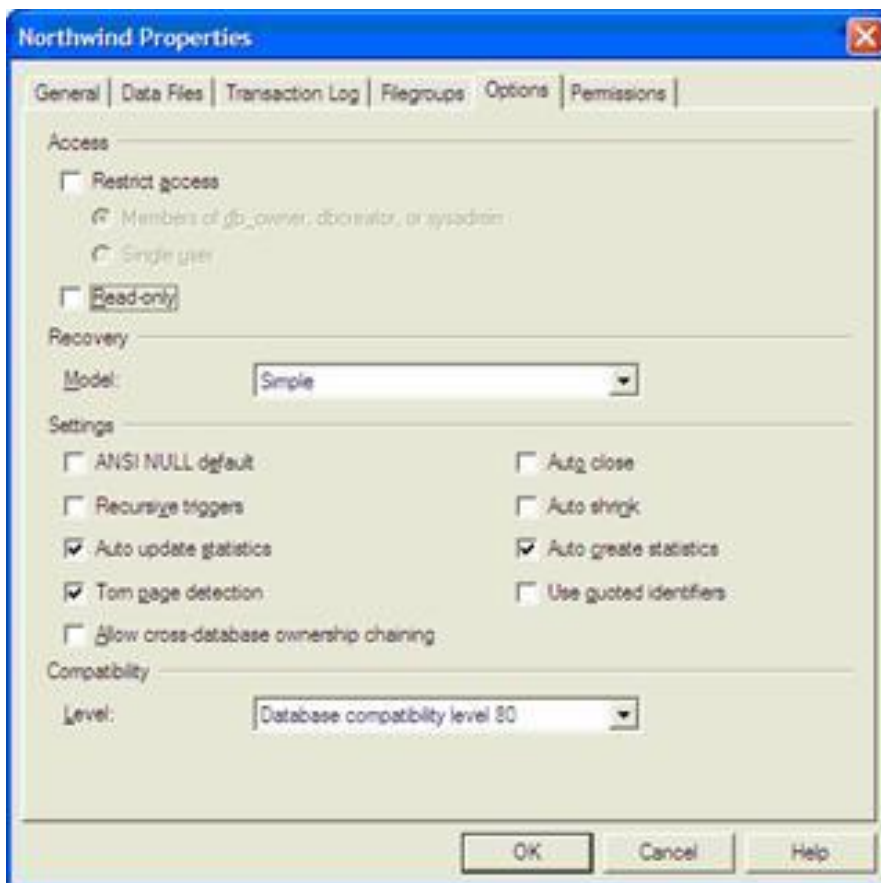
Northwind Properties

General | Data Files | Transaction Log | Filegroups | Options | Permissions

Access

Restrict access

Members of db_owner, dbcreator, or sysadmin

Single user

Read-only

Recovery

Model: Simple

Settings

ANSI NULL default

Auto close

Recursive triggers

Auto shrink

Auto update statistics

Auto create statistics

Torn page detection

Use quoted identifiers

Allow cross-database ownership chaining

Compatibility

Level: Database compatibility level 80

OK

Cancel

Help